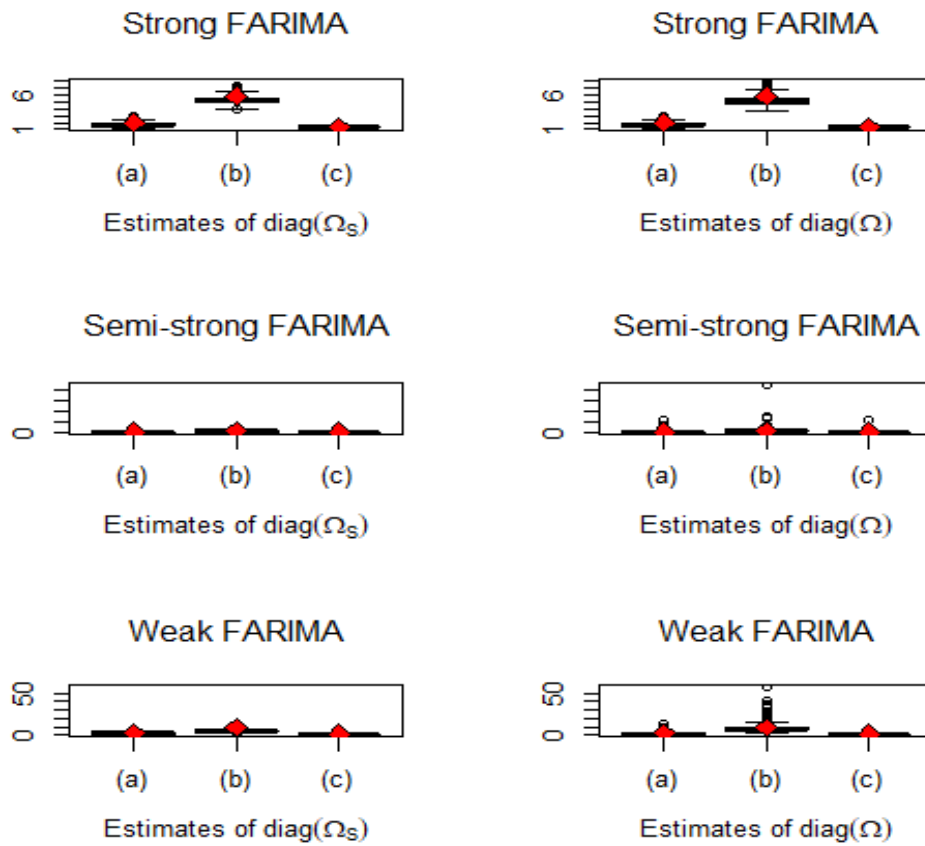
Strong FARIMA

16

(a) (b) (c)

Estimates of diag($\Omega_S$)

Strong FARIMA

16

(a) (b) (c)

Estimates of diag($\Omega$)

Semi-strong FARIMA

0

(a) (b) (c)

Estimates of diag($\Omega_S$)

Semi-strong FARIMA

0

(a) (b) (c)

Estimates of diag($\Omega$)

Weak FARIMA

0 50

(a) (b) (c)

Estimates of diag($\Omega_S$)

Weak FARIMA

0 50

(a) (b) (c)

Estimates of diag($\Omega$)